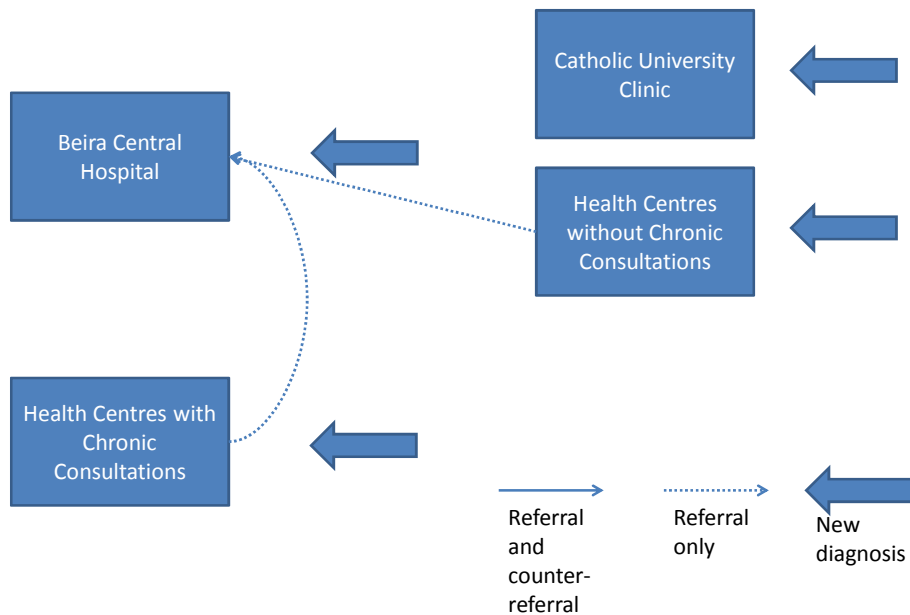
Catholic University Clinic

Beira Central Hospital

Health Centres without Chronic Consultations

Health Centres with Chronic Consultations

Referral and counter-referral

Referral only

New diagnosis